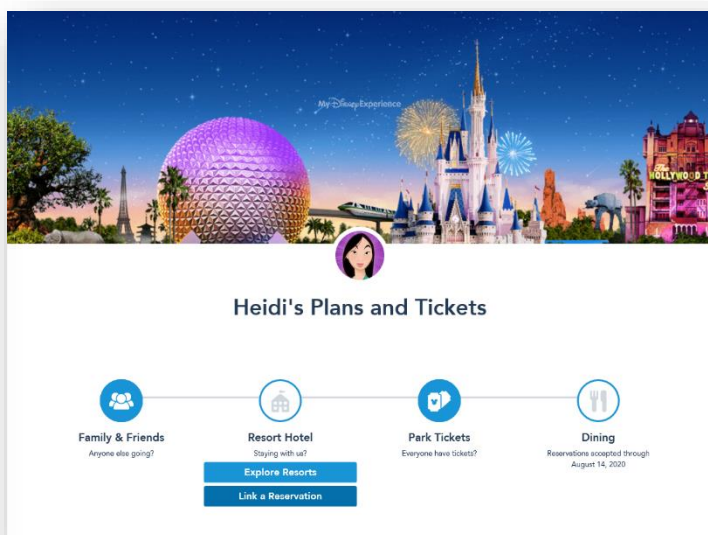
My Disney Experience

The HOLLYWOOD T

Heidi's Plans and Tickets

Family & Friends
Anyone else going?

Resort Hotel
Staying with us?
Explore Resorts
Link a Reservation

Park Tickets
Everyone have tickets?

Dining
Reservations accepted through August 14, 2020